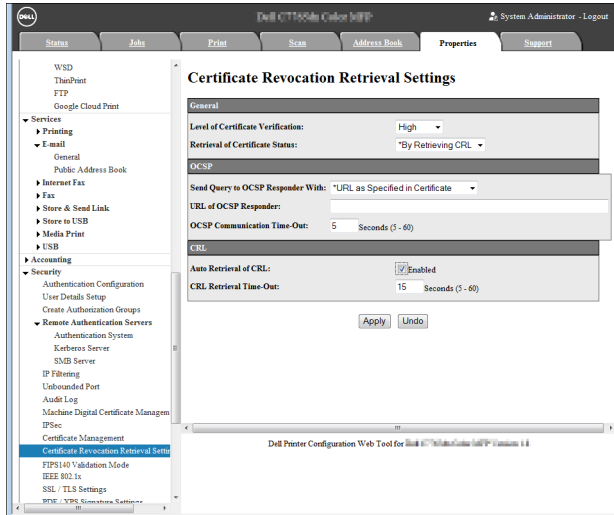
DELL

Dell C7765dn Color MFP

System Administrator - Logout

Status | Jobs | Print | Scan | Address Book | Properties | Support

WSD
ThinPrint
FTP
Google Cloud Print
Services
Printing
E-mail
General
Public Address Book
Internet Fax
Fax
Store & Send Link
Store to USB
Media Print
USB
Accounting
Security
Authentication Configuration
User Details Setup
Create Authorization Groups
Remote Authentication Servers
Authentication System
Kerberos Server
SMB Server
IP Filtering
Unbounded Port
Audit Log
Machine Digital Certificate Managem
IPSec
Certificate Management
Certificate Revocation Retrieval Setti
FIPS140 Validation Mode
IEEE 802.1x
SSL / TLS Settings
PDF / XPS Signature Settings

Certificate Revocation Retrieval Settings

General
Level of Certificate Verification: High
Retrieval of Certificate Status: *By Retrieving CRL

OCSP
Send Query to OCSP Responder With: *URL as Specified in Certificate
URL of OCSP Responder:
OCSP Communication Time-Out: 5 Seconds (5 - 60)

CRL
Auto Retrieval of CRL: Enabled
CRL Retrieval Time-Out: 15 Seconds (5 - 60)

Apply Undo

Dell Printer Configuration Web Tool for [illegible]